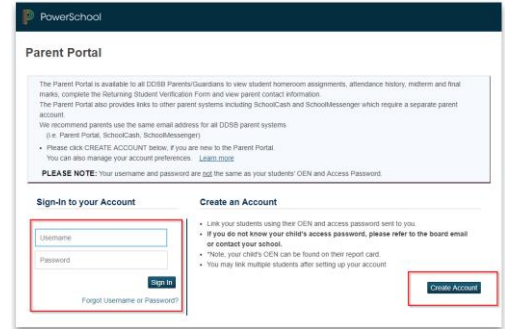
PowerSchool

Parent Portal

The Parent Portal is available to all DDSB Parents/Guardians to view student homeroom assignments, attendance history, midterm and final marks, complete the Returning Student Verification Form and view parent contact information.
The Parent Portal also provides links to other parent systems including SchoolCash and SchoolMessenger which require a separate parent account.
We recommend parents use the same email address for all DDSB parent systems (i.e. Parent Portal, SchoolCash, SchoolMessenger)

• Please click CREATE ACCOUNT below, if you are new to the Parent Portal. You can also manage your account preferences. Learn more

PLEASE NOTE: Your username and password are not the same as your students' OEN and Access Password.

Sign-In to your Account

Username

Password

Sign In

Forgot Username or Password?

Create an Account

• Link your students using their OEN and access password sent to you.
• If you do not know your child's access password, please refer to the board email or contact your school.
• *Note, your child's OEN can be found on their report card.
• You may link multiple students after setting up your account

Create Account